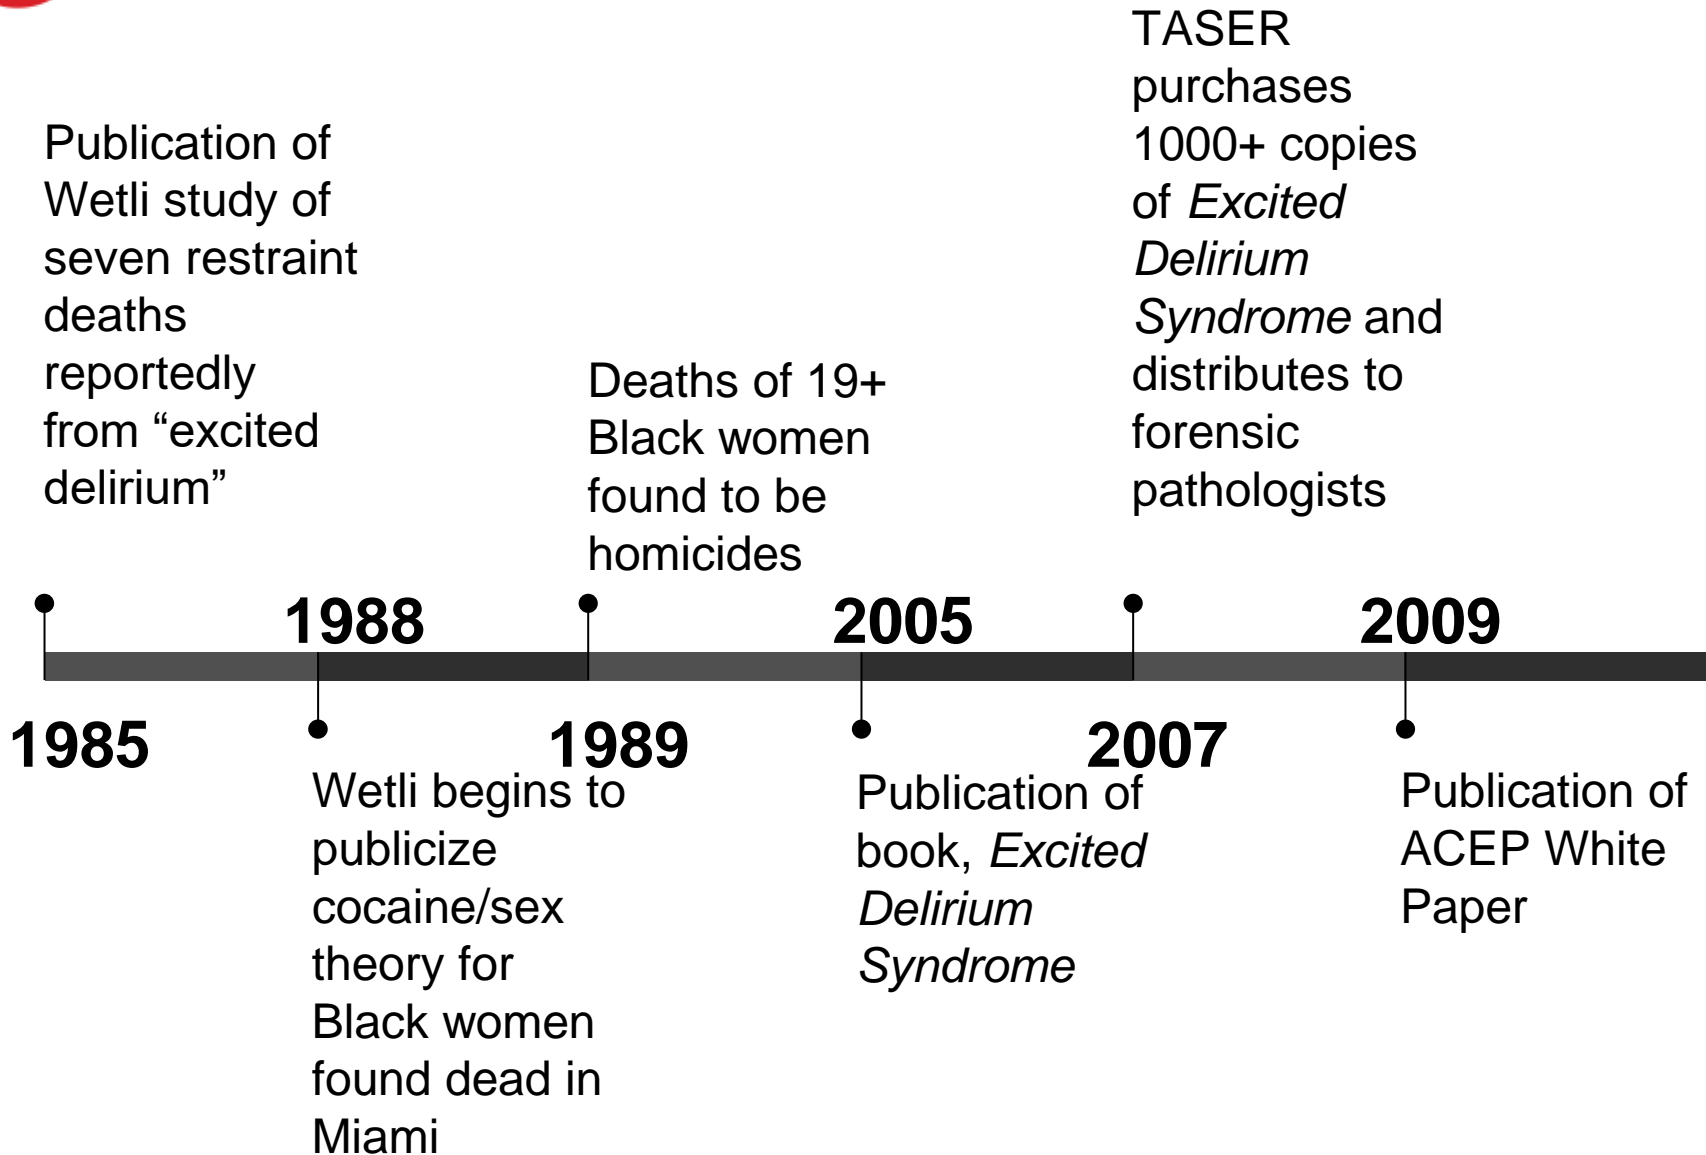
1985

Publication of Wetli study of seven restraint deaths reportedly from “excited delirium”

1988

Wetli begins to publicize cocaine/sex theory for Black women found dead in Miami

1989

Deaths of 19+ Black women found to be homicides

2005

Publication of book, *Excited Delirium Syndrome*

2007

TASER purchases 1000+ copies of *Excited Delirium Syndrome* and distributes to forensic pathologists

2009

Publication of ACEP White Paper